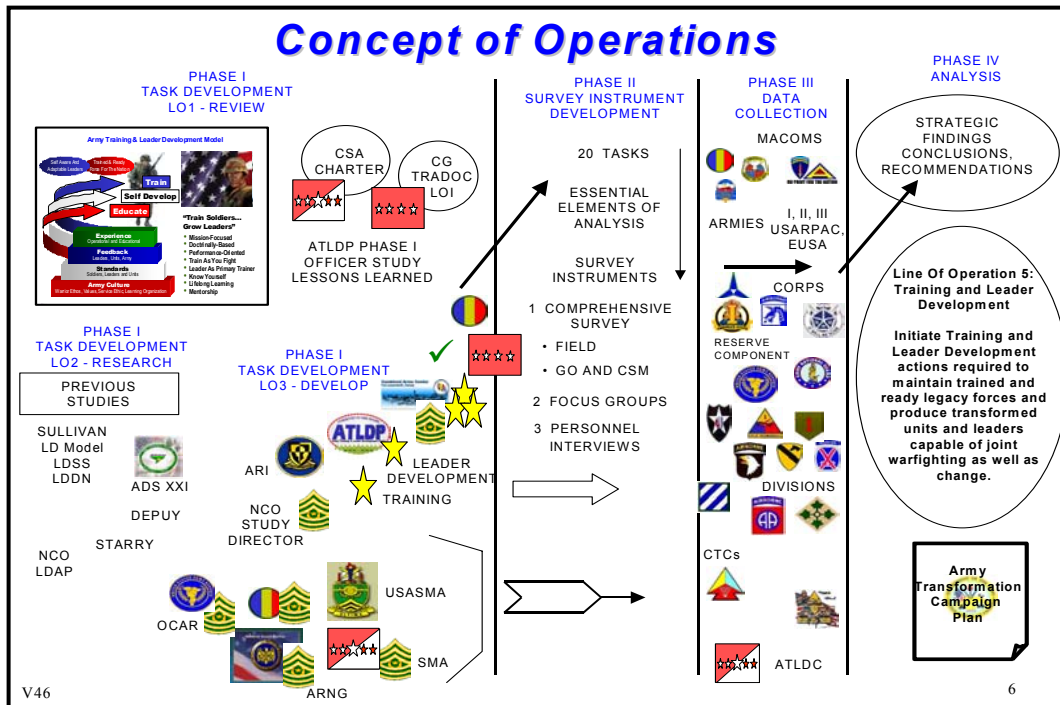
Concept of Operations

PHASE I
TASK DEVELOPMENT
LO1 - REVIEW

Army Training & Leader Development Model

Self Aware And Adaptable Leaders

Trained & Ready Force For The Nation

Train

Self Develop

Educate

Experience
Operational and Educational

Feedback
Leaders, Units, Army

Standards
Soldiers, Leaders and Units

Army Culture
Warrior Ethos, Values, Service Ethic, Learning Organization

"Train Soldiers... Grow Leaders"
* Mission-Focused
* Doctrinally-Based
* Performance-Oriented
* Train As You Fight
* Leader As Primary Trainer
* Know Yourself
* Lifelong Learning
* Mentorship

CSA CHARTER

CG TRADOC LOI

ATLDP PHASE I OFFICER STUDY LESSONS LEARNED

PHASE I
TASK DEVELOPMENT
LO2 - RESEARCH

PREVIOUS STUDIES

SULLIVAN
LD Model
LDSS
LDDN

ADS XXI

DEPUY

STARRY

NCO
LDAP

PHASE I
TASK DEVELOPMENT
LO3 - DEVELOP

ATLDP

ARI

LEADER DEVELOPMENT

TRAINING

NCO STUDY DIRECTOR

USASMA

OCAR

SMA

ARNG

PHASE II
SURVEY INSTRUMENT DEVELOPMENT

20 TASKS

ESSENTIAL ELEMENTS OF ANALYSIS

SURVEY INSTRUMENTS

1 COMPREHENSIVE SURVEY
• FIELD
• GO AND CSM

2 FOCUS GROUPS

3 PERSONNEL INTERVIEWS

PHASE III
DATA COLLECTION

MACOMS

ARMIES

I, II, III
USARPAC,
EUSA

CORPS

RESERVE COMPONENT

DIVISIONS

CTCs

ATLDC

PHASE IV
ANALYSIS

STRATEGIC FINDINGS CONCLUSIONS, RECOMMENDATIONS

Line Of Operation 5: Training and Leader Development

Initiate Training and Leader Development actions required to maintain trained and ready legacy forces and produce transformed units and leaders capable of joint warfighting as well as change.

Army Transformation Campaign Plan

V46

6